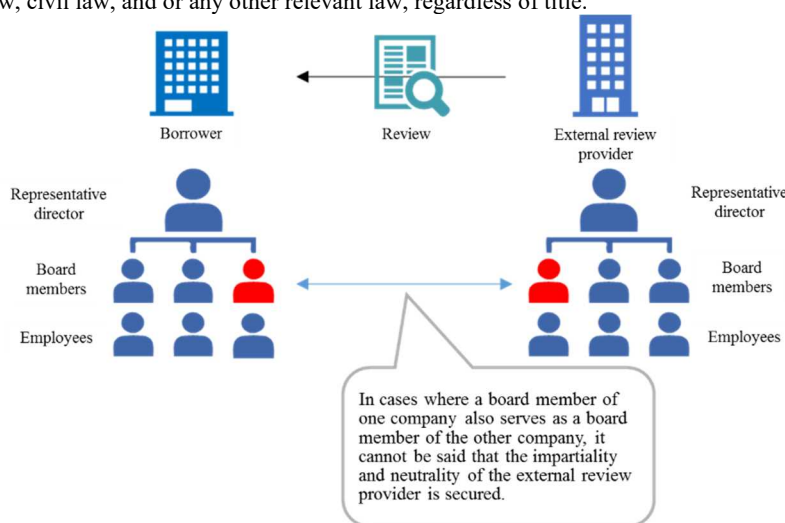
w, civil law, and or any other relevant law, regardless of title.

Borrower

Review

External review provider

Representative director

Board members

Employees

Representative director

Board members

Employees

In cases where a board member of one company also serves as a board member of the other company, it cannot be said that the impartiality and neutrality of the external review provider is secured.